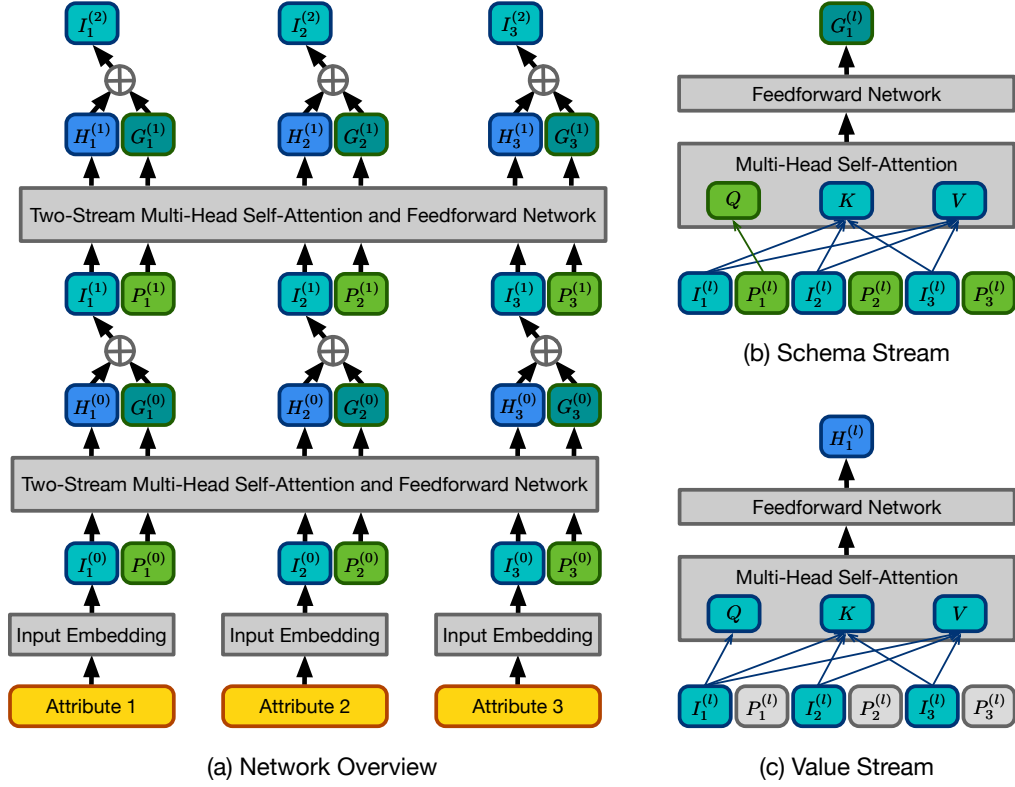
$I_1^{(2)}$ $I_2^{(2)}$ $I_3^{(2)}$

$\oplus$ $\oplus$ $\oplus$

$H_1^{(1)}$ $G_1^{(1)}$ $H_2^{(1)}$ $G_2^{(1)}$ $H_3^{(1)}$ $G_3^{(1)}$

Two-Stream Multi-Head Self-Attention and Feedforward Network

$I_1^{(1)}$ $P_1^{(1)}$ $I_2^{(1)}$ $P_2^{(1)}$ $I_3^{(1)}$ $P_3^{(1)}$

$\oplus$ $\oplus$ $\oplus$

$H_1^{(0)}$ $G_1^{(0)}$ $H_2^{(0)}$ $G_2^{(0)}$ $H_3^{(0)}$ $G_3^{(0)}$

Two-Stream Multi-Head Self-Attention and Feedforward Network

$I_1^{(0)}$ $P_1^{(0)}$ $I_2^{(0)}$ $P_2^{(0)}$ $I_3^{(0)}$ $P_3^{(0)}$

Input Embedding Input Embedding Input Embedding

Attribute 1 Attribute 2 Attribute 3

(a) Network Overview

$G_1^{(l)}$

Feedforward Network

Multi-Head Self-Attention

$Q$ $K$ $V$

$I_1^{(l)}$ $P_1^{(l)}$ $I_2^{(l)}$ $P_2^{(l)}$ $I_3^{(l)}$ $P_3^{(l)}$

(b) Schema Stream

$H_1^{(l)}$

Feedforward Network

Multi-Head Self-Attention

$Q$ $K$ $V$

$I_1^{(l)}$ $P_1^{(l)}$ $I_2^{(l)}$ $P_2^{(l)}$ $I_3^{(l)}$ $P_3^{(l)}$

(c) Value Stream